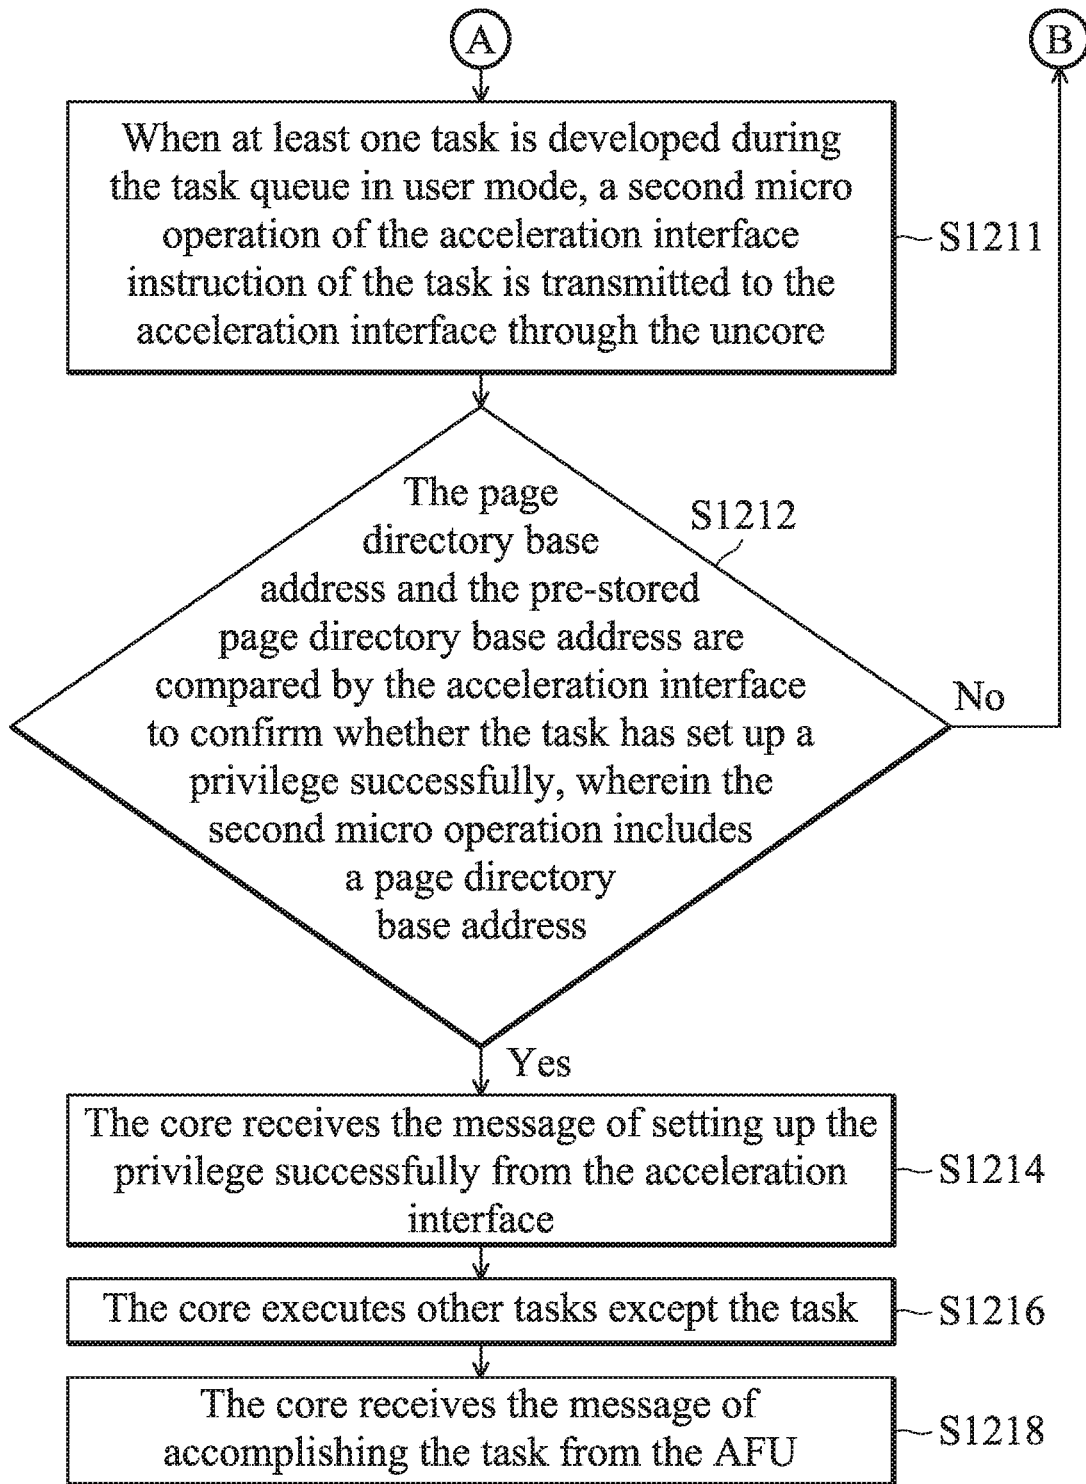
A

B

When at least one task is developed during the task queue in user mode, a second micro operation of the acceleration interface instruction of the task is transmitted to the acceleration interface through the uncore

S1211

The page directory base address and the pre-stored page directory base address are compared by the acceleration interface to confirm whether the task has set up a privilege successfully, wherein the second micro operation includes a page directory base address

S1212

No

Yes

The core receives the message of setting up the privilege successfully from the acceleration interface

S1214

The core executes other tasks except the task

S1216

The core receives the message of accomplishing the task from the AFU

S1218